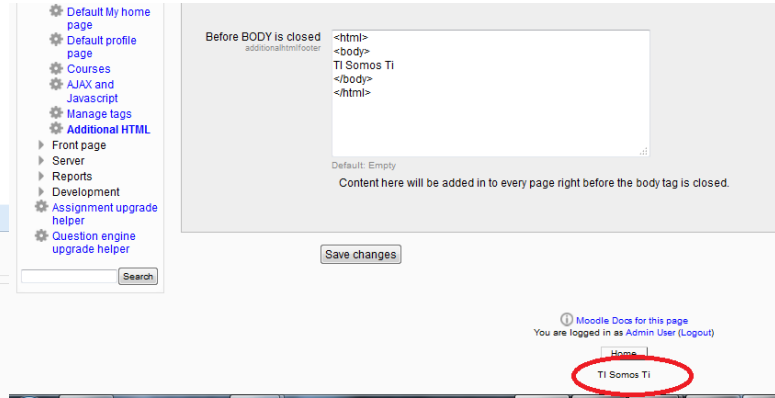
Default My home page
Default profile page
Courses
AJAX and Javascript
Manage tags
Additional HTML
Front page
Server
Reports
Development
Assignment upgrade helper
Question engine upgrade helper

Search

Before BODY is closed
additionalhtmlfooter

<html>
<body>
TI Somos Ti
</body>
</html>

Default: Empty

Content here will be added in to every page right before the body tag is closed.

Save changes

Moodle Docs for this page
You are logged in as Admin User (Logout)

Home

TI Somos Ti